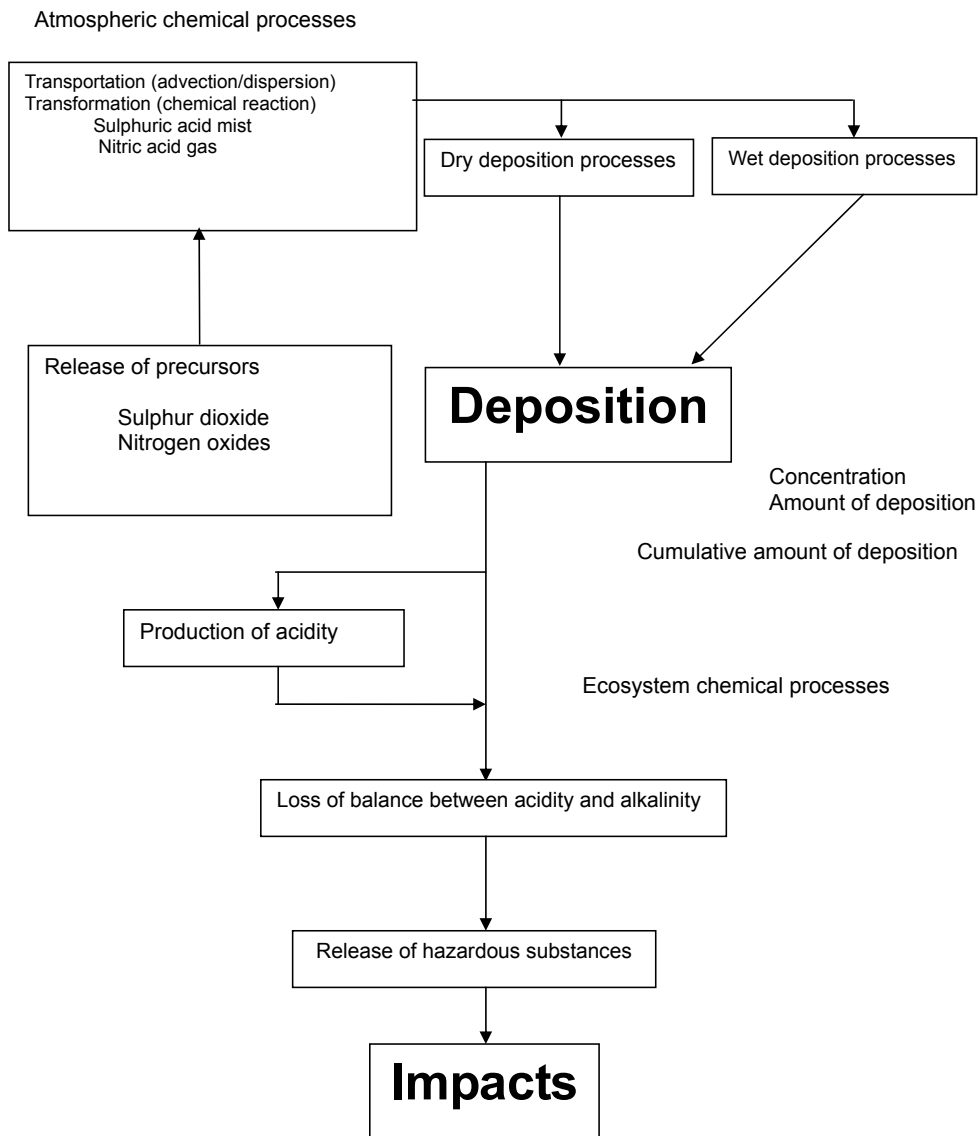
Atmospheric chemical processes

Transportation (advection/dispersion)
Transformation (chemical reaction)
Sulphuric acid mist
Nitric acid gas

Dry deposition processes

Wet deposition processes

Release of precursors

Sulphur dioxide
Nitrogen oxides

Deposition

Concentration
Amount of deposition

Cumulative amount of deposition

Production of acidity

Ecosystem chemical processes

Loss of balance between acidity and alkalinity

Release of hazardous substances

Impacts